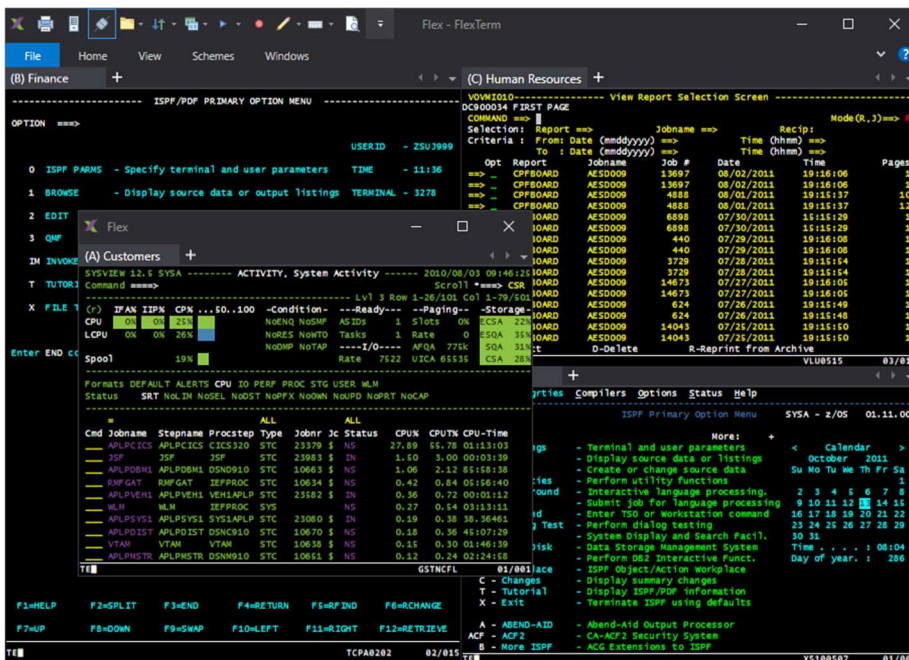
Flex - FlexTerm

File Home View Schemes Windows

(B) Finance

ISPF/PDF PRIMARY OPTION MENU

OPTION ===>

USERID - ZSUJ999
0 ISPF PARMS - Specify terminal and user parameters TIME - 11:36
1 BROWSE - Display source data or output listings TERMINAL - 3278
2 EDIT
3 QMF
IM INVOKE
T TUTORI
X FILE T

Enter END c

F1=HELP F2=SPLIT F3=END F4=RETURN F5=RFIND F6=RCHANGE
F7=UP F8=DOWN F9=SWAP F10=LEFT F11=RIGHT F12=RETRIEVE
TE TCPA0202 02/015

Flex

(A) Customers

SYSVIEW 12.5 SYSA -------- ACTIVITY, System Activity ------ 2010/08/03 09:46:25
Command ====> Scroll *===> CSR
--------------------------------------------- Lvl 3 Row 1-26/101 Col 1-79/501
(r) IFA% IIP% CP% ...50..100 --Condition-- ---Ready--- --Paging-- -Storage-
CPU 0% 0% 25% NoENQ NoSMF ASIDs 1 Slots 0% ECSA 22%
LCPU 0% 0% 26% NoRES NoWTO Tasks 1 Rate 0 ESQA 19%
NoDMP NoTAP ----I/O---- AFQA 775k SQA 31%
Spool 19% Rate 7522 UICA 65535 CSA 25%

Formats DEFAULT ALERTS CPU IO PERF PROC STG USER WLM
Status SRT NoLIM NoSEL NoDST NoPFX NoOWN NoUPD NoPRT NoCAP

| Cmd | Jobname | Stepname | Procstep | Type | Jobnr | Jc | Status | CPU% | CPUT% | CPU-Time |
|---|---|---|---|---|---|---|---|---|---|---|
| | = | | | ALL | | | ALL | | | |
| | APLPCICS | APLPCICS | CICS320 | STC | 23379 | $ | NS | 27.89 | 55.78 | 01:13:03 |
| | JSF | JSF | JSF | STC | 23983 | $ | IN | 1.50 | 3.00 | 00:03:39 |
| | APLPDBM1 | APLPDBM1 | DSND910 | STC | 10663 | $ | NS | 1.06 | 2.12 | 85:58:38 |
| | RMFGAT | RMFGAT | IEFPROC | STC | 10634 | $ | NS | 0.42 | 0.84 | 05:56:40 |
| | APLPVEH1 | APLPVEH1 | VEH1APLP | STC | 23582 | $ | IN | 0.36 | 0.72 | 00:01:12 |
| | WLM | WLM | IEFPROC | SYS | | | NS | 0.27 | 0.54 | 03:13:11 |
| | APLPSYS1 | APLPSYS1 | SYS1APLP | STC | 23080 | $ | IN | 0.19 | 0.38 | 38.36461 |
| | APLPDIST | APLPDIST | DSNC910 | STC | 10670 | $ | NS | 0.18 | 0.36 | 45:07:29 |
| | VTAM | VTAM | VTAM | STC | 10638 | $ | NS | 0.15 | 0.30 | 11:46:39 |
| | APLPMSTR | APLPMSTR | DSNM910 | STC | 10651 | $ | NS | 0.12 | 0.24 | 02:24:58 |

TE GSTNCFL 01/001

(C) Human Resources

VOVMI010---------------- View Report Selection Screen ----------------
DC900034 FIRST PAGE
COMMAND ==> Mode(R,J)==>
Selection: Report ==> Jobname ==> Recip:
Criteria : From: Date (mmddyyyy) ==> Time (hhmm) ==>
To : Date (mmddyyyy) ==> Time (hhmm) ==>

| Opt | Report | Jobname | Job # | Date | Time | Pages |
|---|---|---|---|---|---|---|
| ==> | CPFBOARD | AESD009 | 13697 | 08/02/2011 | 19:16:06 | |
| ==> | CPFBOARD | AESD009 | 13697 | 08/02/2011 | 19:16:06 | |
| ==> | CPFBOARD | AESD009 | 4888 | 08/01/2011 | 19:15:37 | |
| ==> | CPFBOARD | AESD009 | 4888 | 08/01/2011 | 19:15:37 | |
| | OARD | AESD009 | 6898 | 07/30/2011 | 15:15:29 | |
| | OARD | AESD009 | 6898 | 07/30/2011 | 15:15:29 | |
| | OARD | AESD009 | 440 | 07/29/2011 | 19:16:08 | |
| | OARD | AESD009 | 440 | 07/29/2011 | 19:16:08 | |
| | OARD | AESD009 | 3729 | 07/28/2011 | 19:15:54 | |
| | OARD | AESD009 | 3729 | 07/28/2011 | 19:15:54 | |
| | OARD | AESD009 | 14673 | 07/27/2011 | 19:16:05 | |
| | OARD | AESD009 | 14673 | 07/27/2011 | 19:16:05 | |
| | OARD | AESD009 | 624 | 07/26/2011 | 19:15:49 | |
| | OARD | AESD009 | 624 | 07/26/2011 | 19:15:48 | |
| | OARD | AESD009 | 14043 | 07/25/2011 | 19:15:50 | |
| | OARD | AESD009 | 14043 | 07/25/2011 | 19:15:50 | |

ct D-Delete R-Reprint from Archive
VLU0515 03/0

rties Compilers Options Status Help

ISPF Primary Option Menu SYSA - z/OS 01.11.00

More: +
ngs - Terminal and user parameters
- Display source data or listings
- Create or change source data
ies - Perform utility functions
round - Interactive language processing
- Submit job for language processing
d - Enter TSO or Workstation command
Test - Perform dialog testing
- System Display and Search Facil.
isk - Data Storage Management System
- Perform DB2 Interactive Funct.
lace - ISPF Object/Action Workplace
C - Changes - Display summary changes
T - Tutorial - Display ISPF/PDF information
X - Exit - Terminate ISPF using defaults

A - ABEND-AID - Abend-Aid Output Processor
ACF - ACF2 - CA-ACF2 Security System
B - More ISPF - ACG Extensions to ISPF

< Calendar >
October 2011
Su Mo Tu We Th Fr Sa
1
2 3 4 5 6 7 8
9 10 11 12 13 14 15
16 17 18 19 20 21 22
23 24 25 26 27 28 29
30 31
Time . . . . : 08:04
Day of year. : 286

X5100507